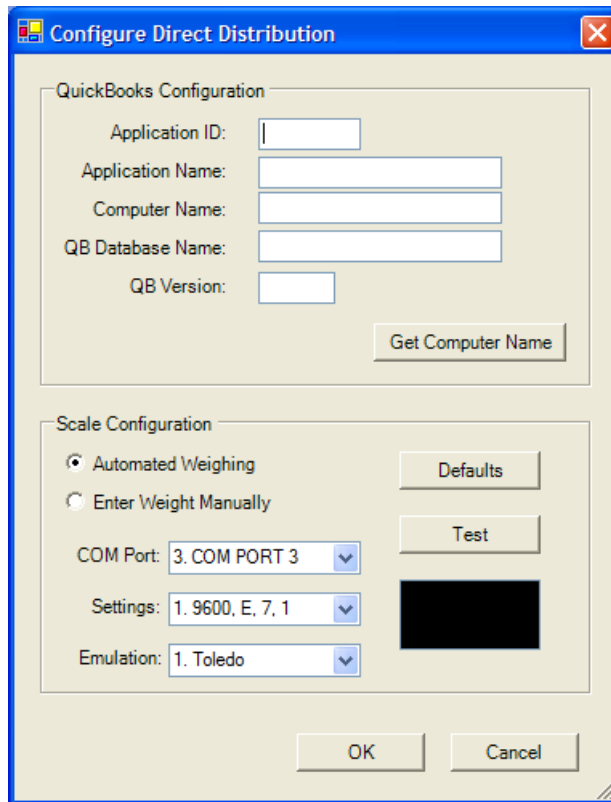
Configure Direct Distribution

QuickBooks Configuration

Application ID:

Application Name:

Computer Name:

QB Database Name:

QB Version:

Get Computer Name

Scale Configuration

Automated Weighing

Enter Weight Manually

Defaults

Test

COM Port: 3. COM PORT 3

Settings: 1. 9600, E, 7, 1

Emulation: 1. Toledo

OK

Cancel